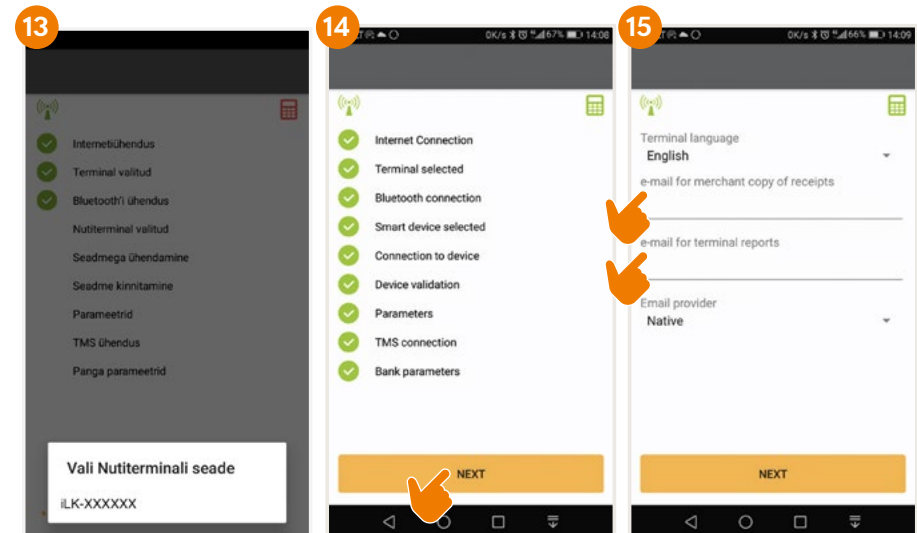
13

Internetiühendus
Terminal valitud
Bluetooth'i ühendus
Nutiterminal valitud
Seadmega ühendamine
Seadme kinnitamine
Parameetrid
TMS ühendus
Panga parameetrid

Vali Nutiterminali seade
iLK-XXXXXX

14

0K/s 67% 14:08

Internet Connection
Terminal selected
Bluetooth connection
Smart device selected
Connection to device
Device validation
Parameters
TMS connection
Bank parameters

NEXT

15

0K/s 66% 14:09

Terminal language
English
e-mail for merchant copy of receipts
e-mail for terminal reports
Email provider
Native

NEXT